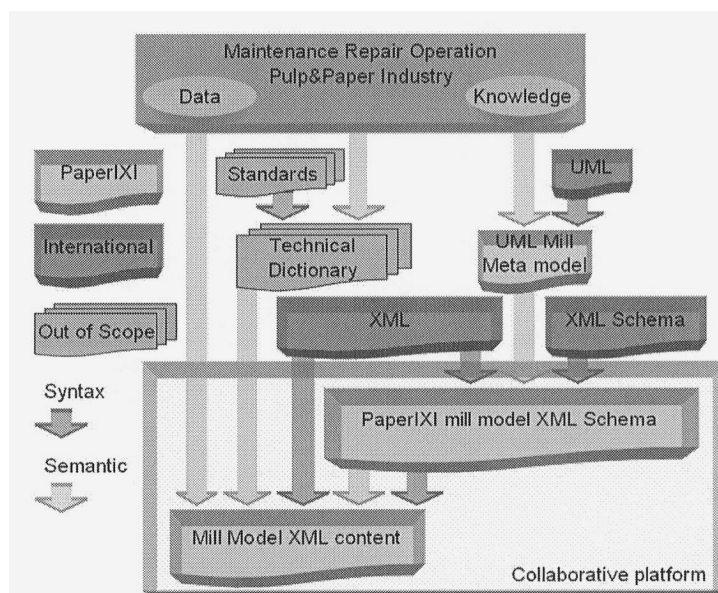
Maintenance Repair Operation
Pulp&Paper Industry

Data

Knowledge

PaperIXI

Standards

UML

International

Technical Dictionary

UML Mill Meta model

Out of Scope

XML

XML Schema

Syntax

PaperIXI mill model XML Schema

Semantic

Mill Model XML content

Collaborative platform